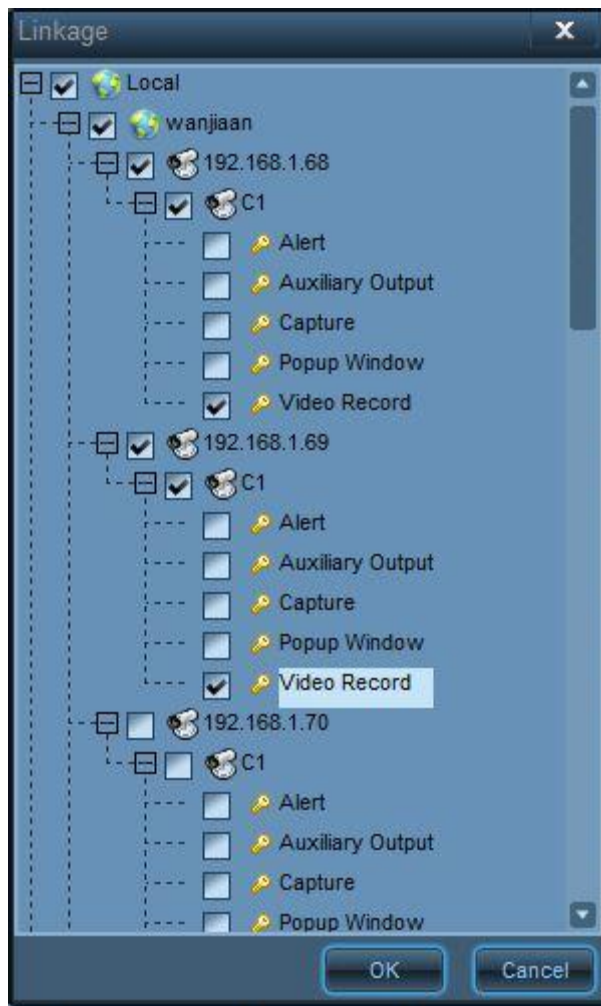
Linkage

Local
wanjiaan
192.168.1.68
C1
Alert
Auxiliary Output
Capture
Popup Window
Video Record
192.168.1.69
C1
Alert
Auxiliary Output
Capture
Popup Window
Video Record
192.168.1.70
C1
Alert
Auxiliary Output
Capture
Popup Window

OK
Cancel